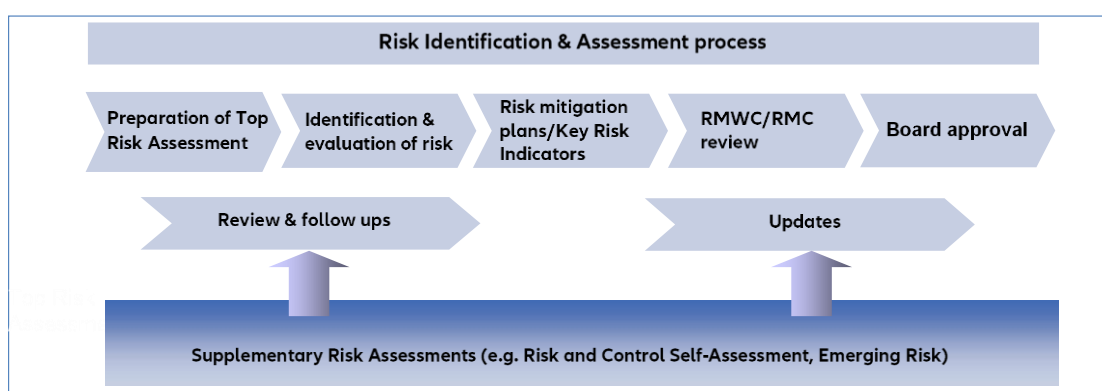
Risk Identification & Assessment process

Preparation of Top Risk Assessment

Identification & evaluation of risk

Risk mitigation plans/Key Risk Indicators

RMWC/RMC review

Board approval

Review & follow ups

Updates

Supplementary Risk Assessments (e.g. Risk and Control Self-Assessment, Emerging Risk)